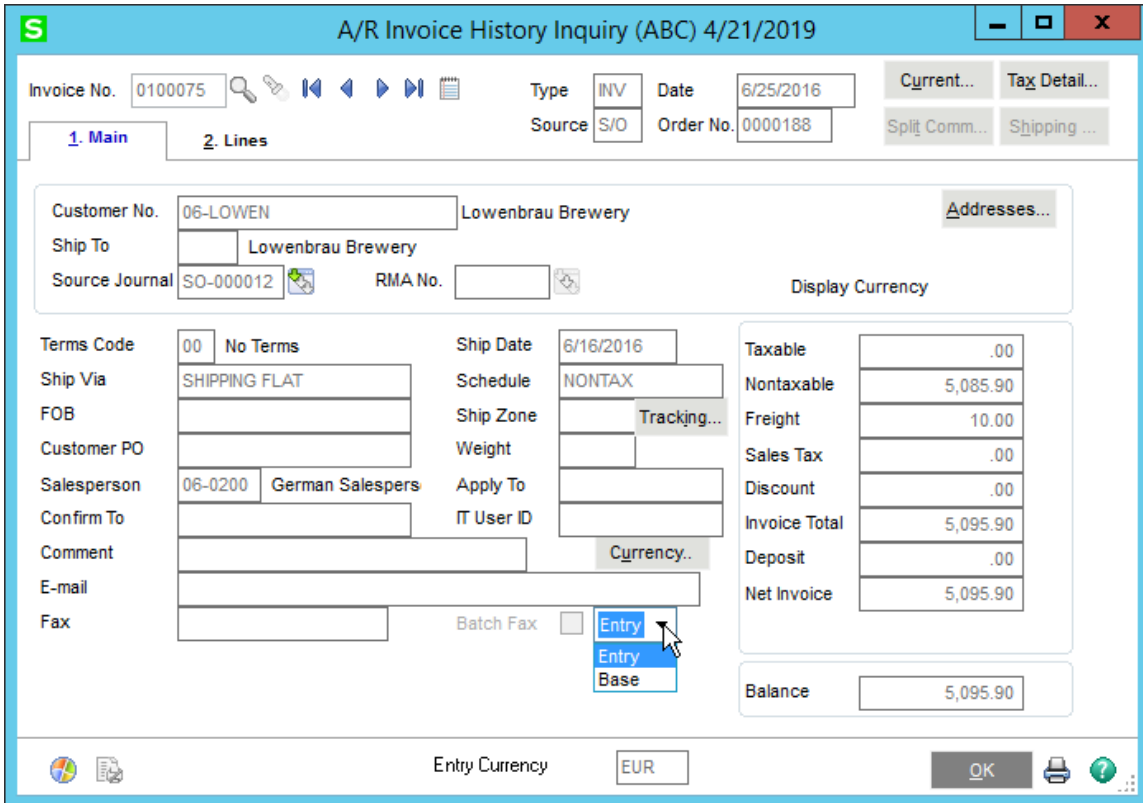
S A/R Invoice History Inquiry (ABC) 4/21/2019

Invoice No. 0100075

Type INV Date 6/25/2016

Source S/O Order No. 0000188

Current... Tax Detail...

Split Comm... Shipping ...

1. Main 2. Lines

Customer No. 06-LOWEN Lowenbrau Brewery

Addresses...

Ship To Lowenbrau Brewery

Source Journal SO-000012 RMA No.

Display Currency

Terms Code 00 No Terms

Ship Via SHIPPING FLAT

FOB

Customer PO

Salesperson 06-0200 German Salespers

Confirm To

Comment

E-mail

Fax

Ship Date 6/16/2016

Schedule NONTAX

Ship Zone Tracking...

Weight

Apply To

IT User ID

Currency..

Batch Fax Entry

Entry
Base

| Taxable | .00 |
|---|---|
| Nontaxable | 5,085.90 |
| Freight | 10.00 |
| Sales Tax | .00 |
| Discount | .00 |
| Invoice Total | 5,095.90 |
| Deposit | .00 |
| Net Invoice | 5,095.90 |

Balance 5,095.90

Entry Currency EUR

OK